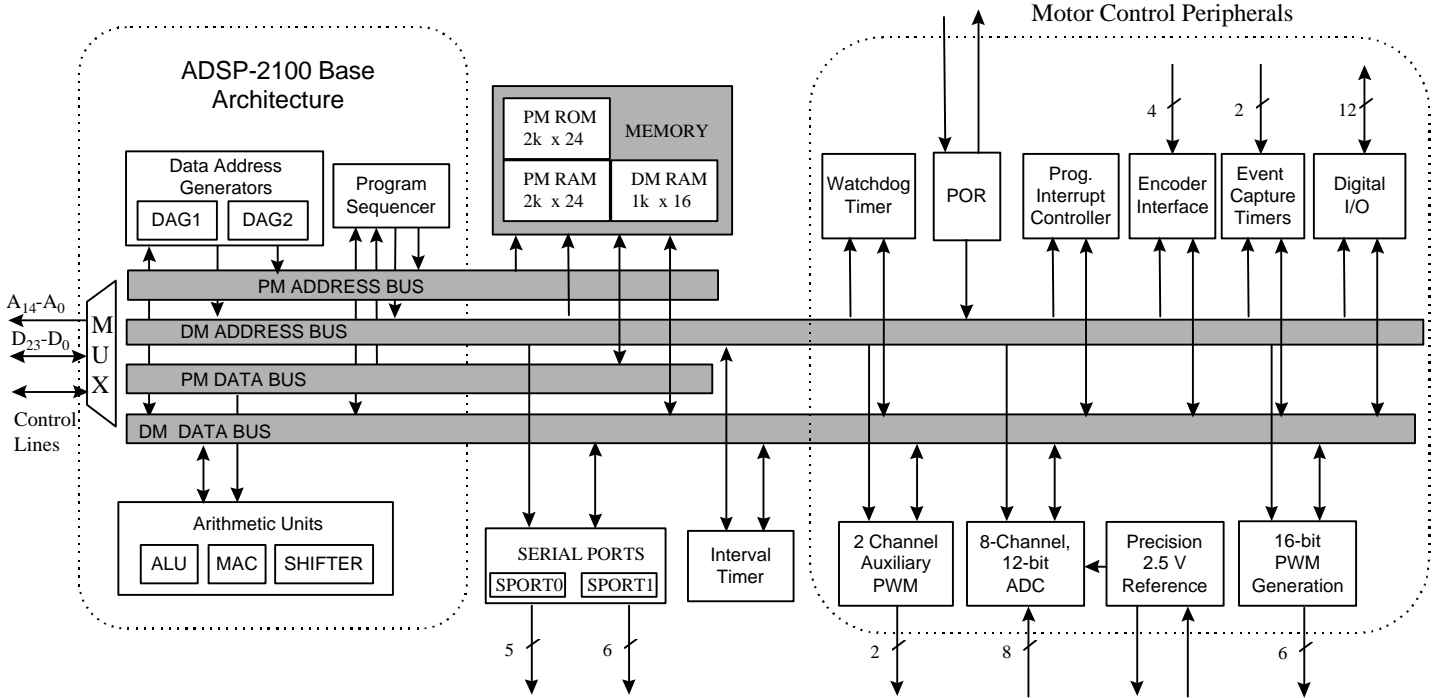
Motor Control Peripherals

ADSP-2100 Base Architecture

PM ROM 2k x 24
MEMORY
PM RAM 2k x 24
DM RAM 1k x 16

Data Address Generators
DAG1
DAG2

Program Sequencer

4
2
12

Watchdog Timer
POR
Prog. Interrupt Controller
Encoder Interface
Event Capture Timers
Digital I/O

PM ADDRESS BUS
$A_{14}$-$A_0$
M U X
DM ADDRESS BUS
$D_{23}$-$D_0$
PM DATA BUS
Control Lines
DM DATA BUS

Arithmetic Units
ALU
MAC
SHIFTER

SERIAL PORTS
SPORT0
SPORT1

Interval Timer

2 Channel Auxiliary PWM
8-Channel, 12-bit ADC
Precision 2.5 V Reference
16-bit PWM Generation

5
6
2
8
6